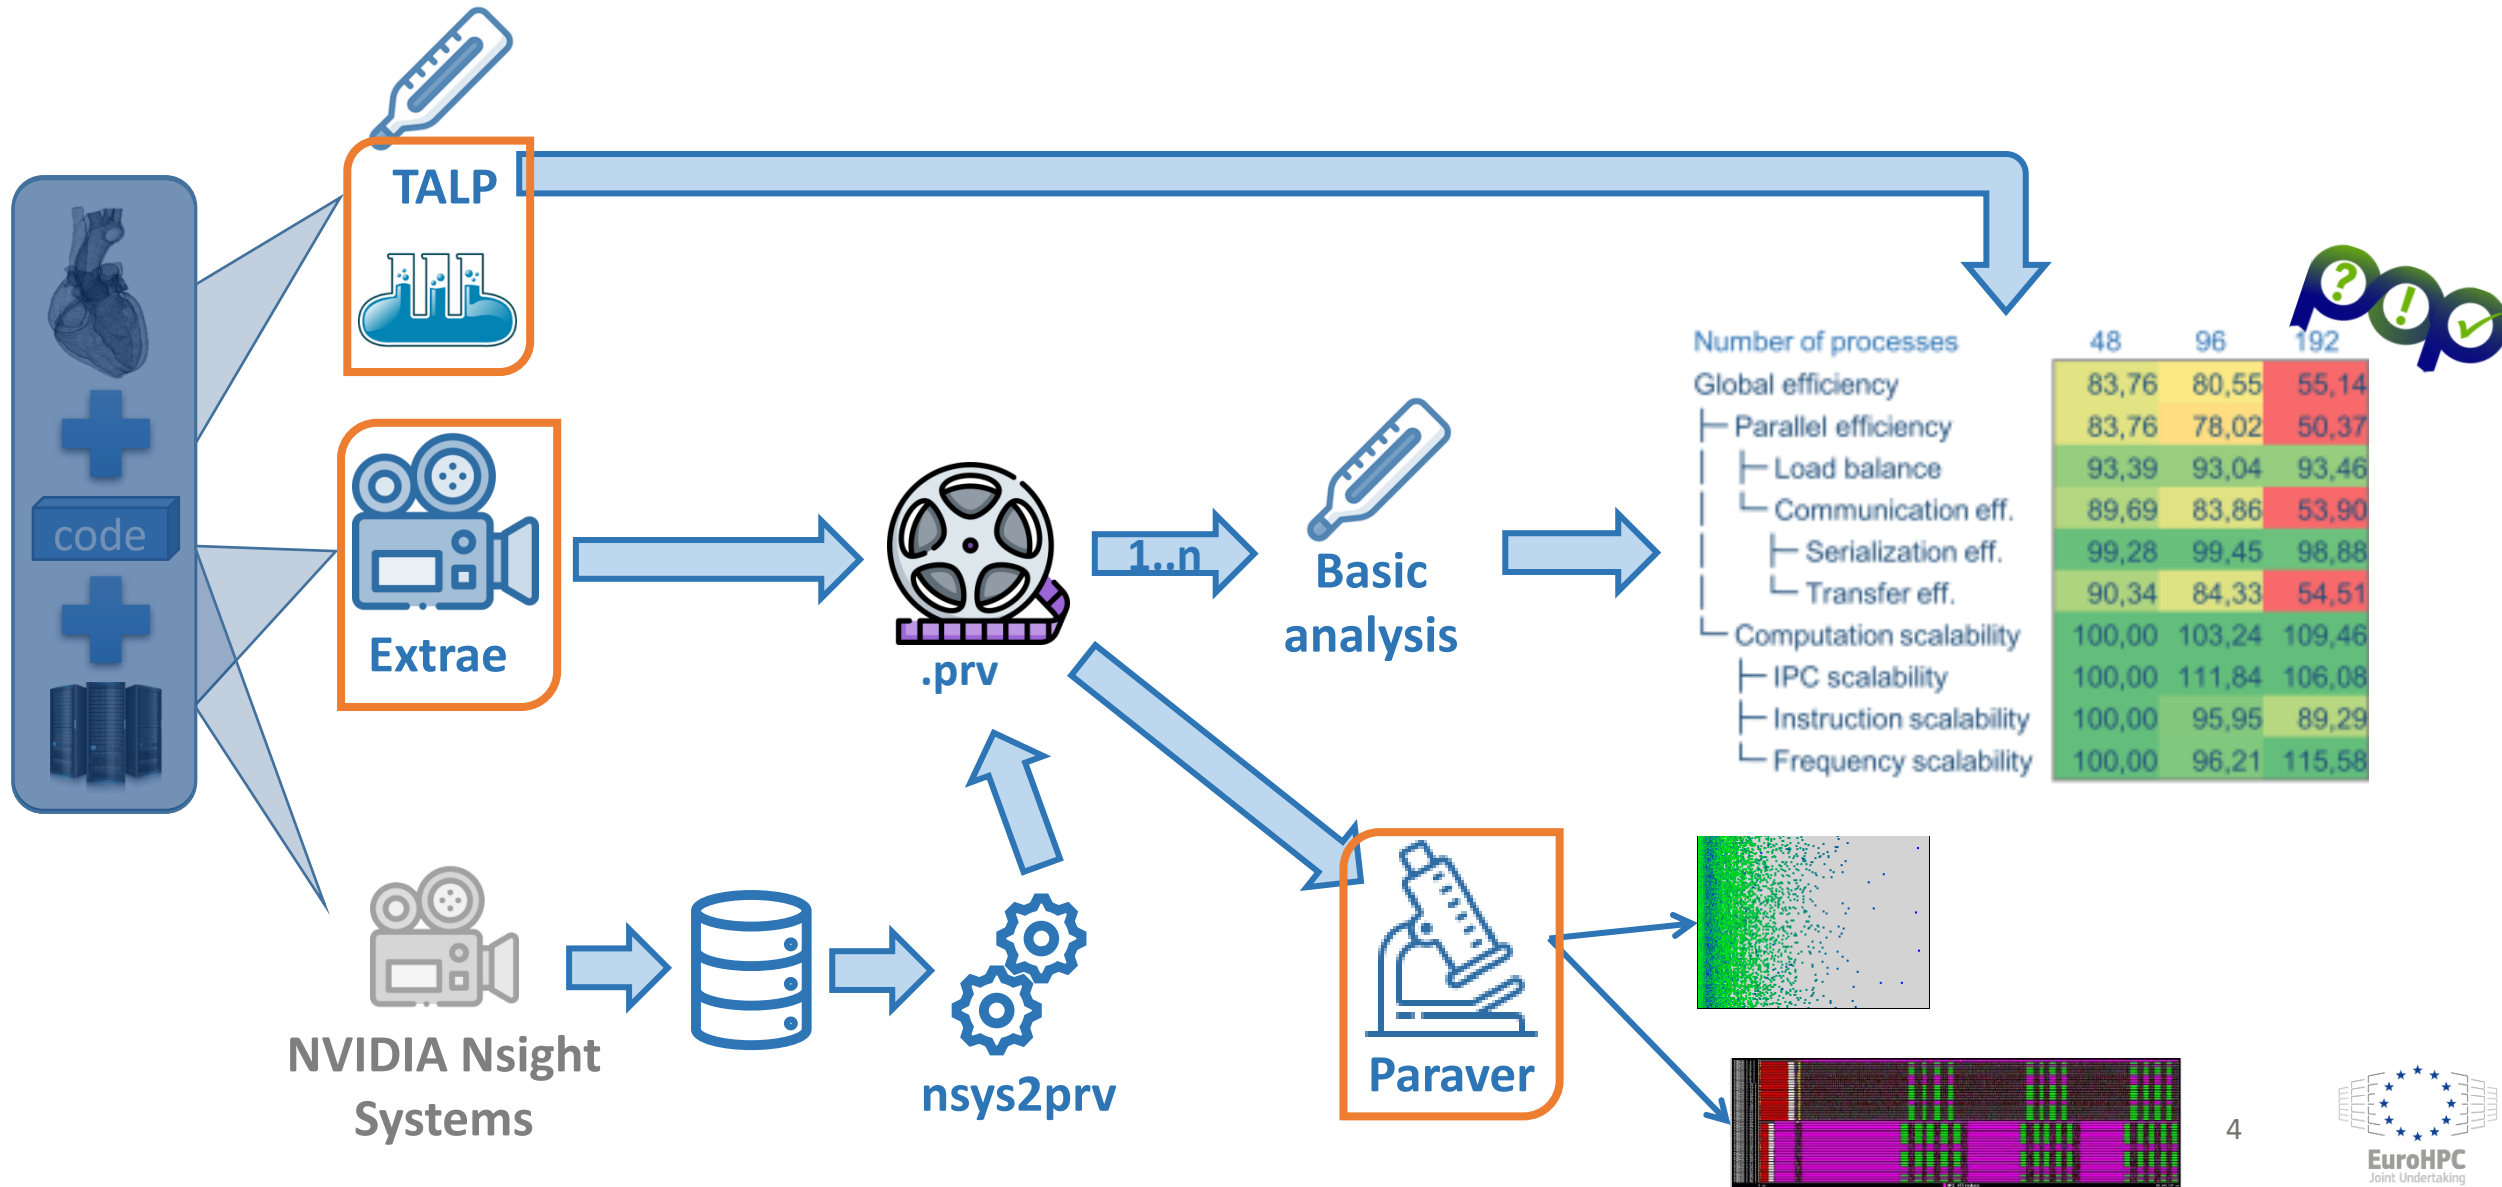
code

TALP

Extrae

.prv

1..n

Basic analysis

| Number of processes | 48 | 96 | 192 |
|---|---|---|---|
| Global efficiency | 83,76 | 80,55 | 55,14 |
| ├ Parallel efficiency | 83,76 | 78,02 | 50,37 |
| │ ├ Load balance | 93,39 | 93,04 | 93,46 |
| │ └ Communication eff. | 89,69 | 83,86 | 53,90 |
| │ ├ Serialization eff. | 99,28 | 99,45 | 98,88 |
| │ └ Transfer eff. | 90,34 | 84,33 | 54,51 |
| └ Computation scalability | 100,00 | 103,24 | 109,46 |
| ├ IPC scalability | 100,00 | 111,84 | 106,08 |
| ├ Instruction scalability | 100,00 | 95,95 | 89,29 |
| └ Frequency scalability | 100,00 | 96,21 | 115,58 |

NVIDIA Nsight Systems

nsys2prv

Paraver

4

EuroHPC
Joint Undertaking